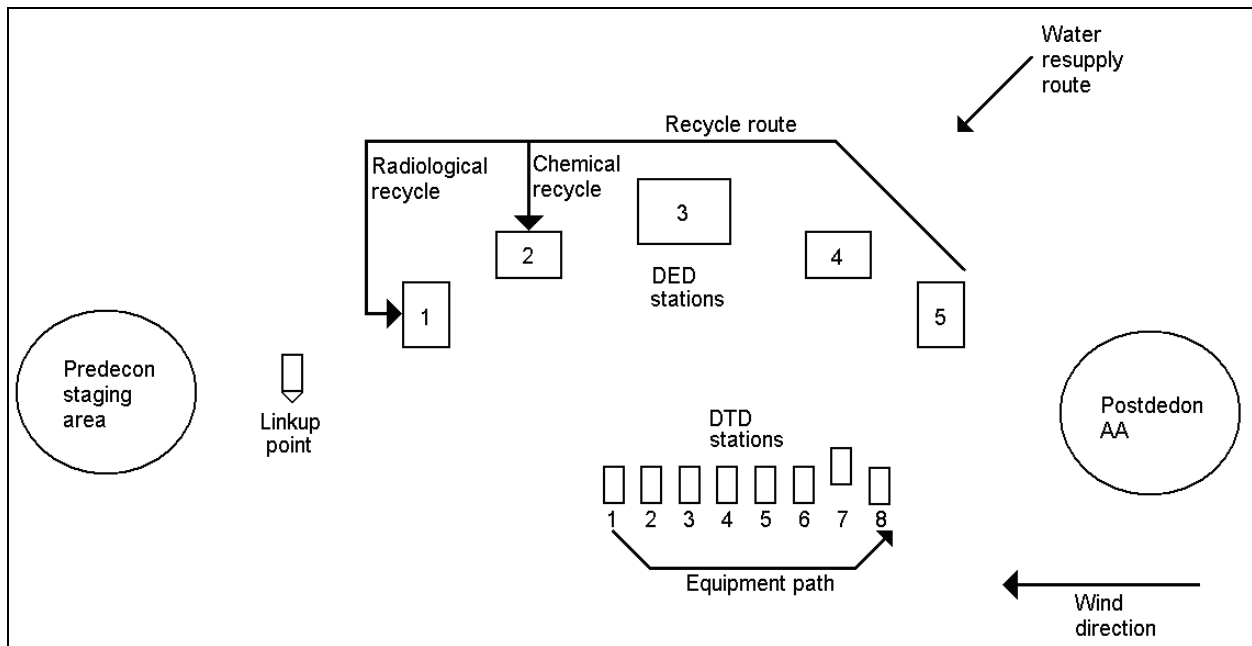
Water resupply route

Recycle route

Radiological recycle

Chemical recycle

3

2

4

DED stations

1

5

Predecon staging area

Linkup point

Postdedon AA

DTD stations

1 2 3 4 5 6 7 8

Equipment path

Wind direction